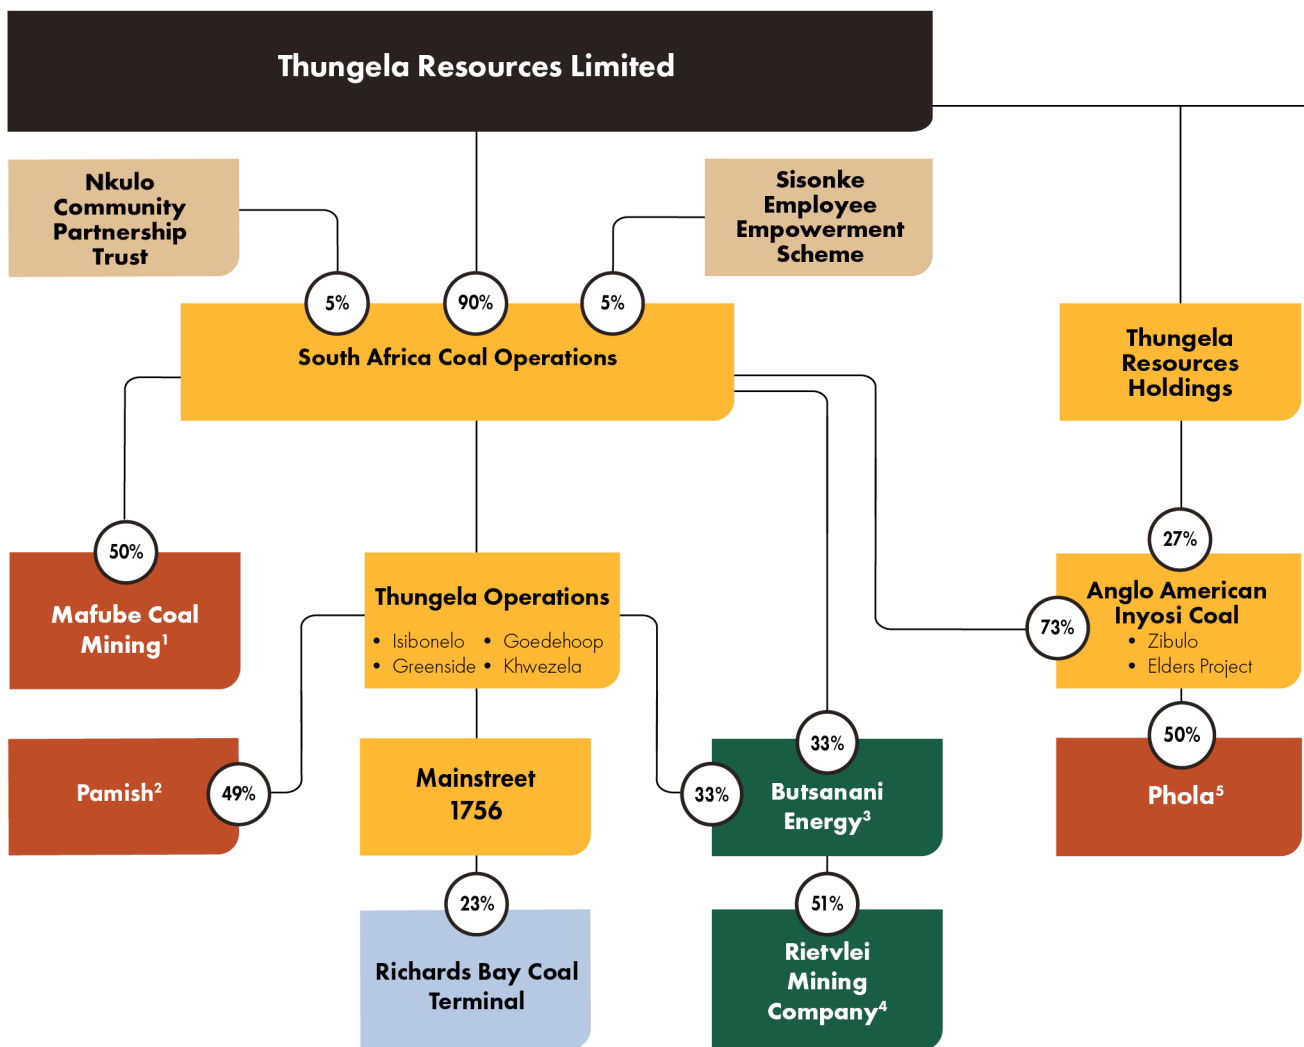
Thungela Resources Limited

Nkulo Community Partnership Trust

Sisonke Employee Empowerment Scheme

5%

90%

5%

South Africa Coal Operations

Thungela Resources Holdings

50%

Mafube Coal Mining$^1$

Thungela Operations
• Isibonelo • Goedehoop
• Greenside • Khwezela

27%

Anglo American Inyosi Coal
• Zibulo
• Elders Project

73%

Pamish$^2$

49%

Mainstreet 1756

33%

33%

Butsanani Energy$^3$

50%

Phola$^5$

23%

Richards Bay Coal Terminal

51%

Rietvlei Mining Company$^4$